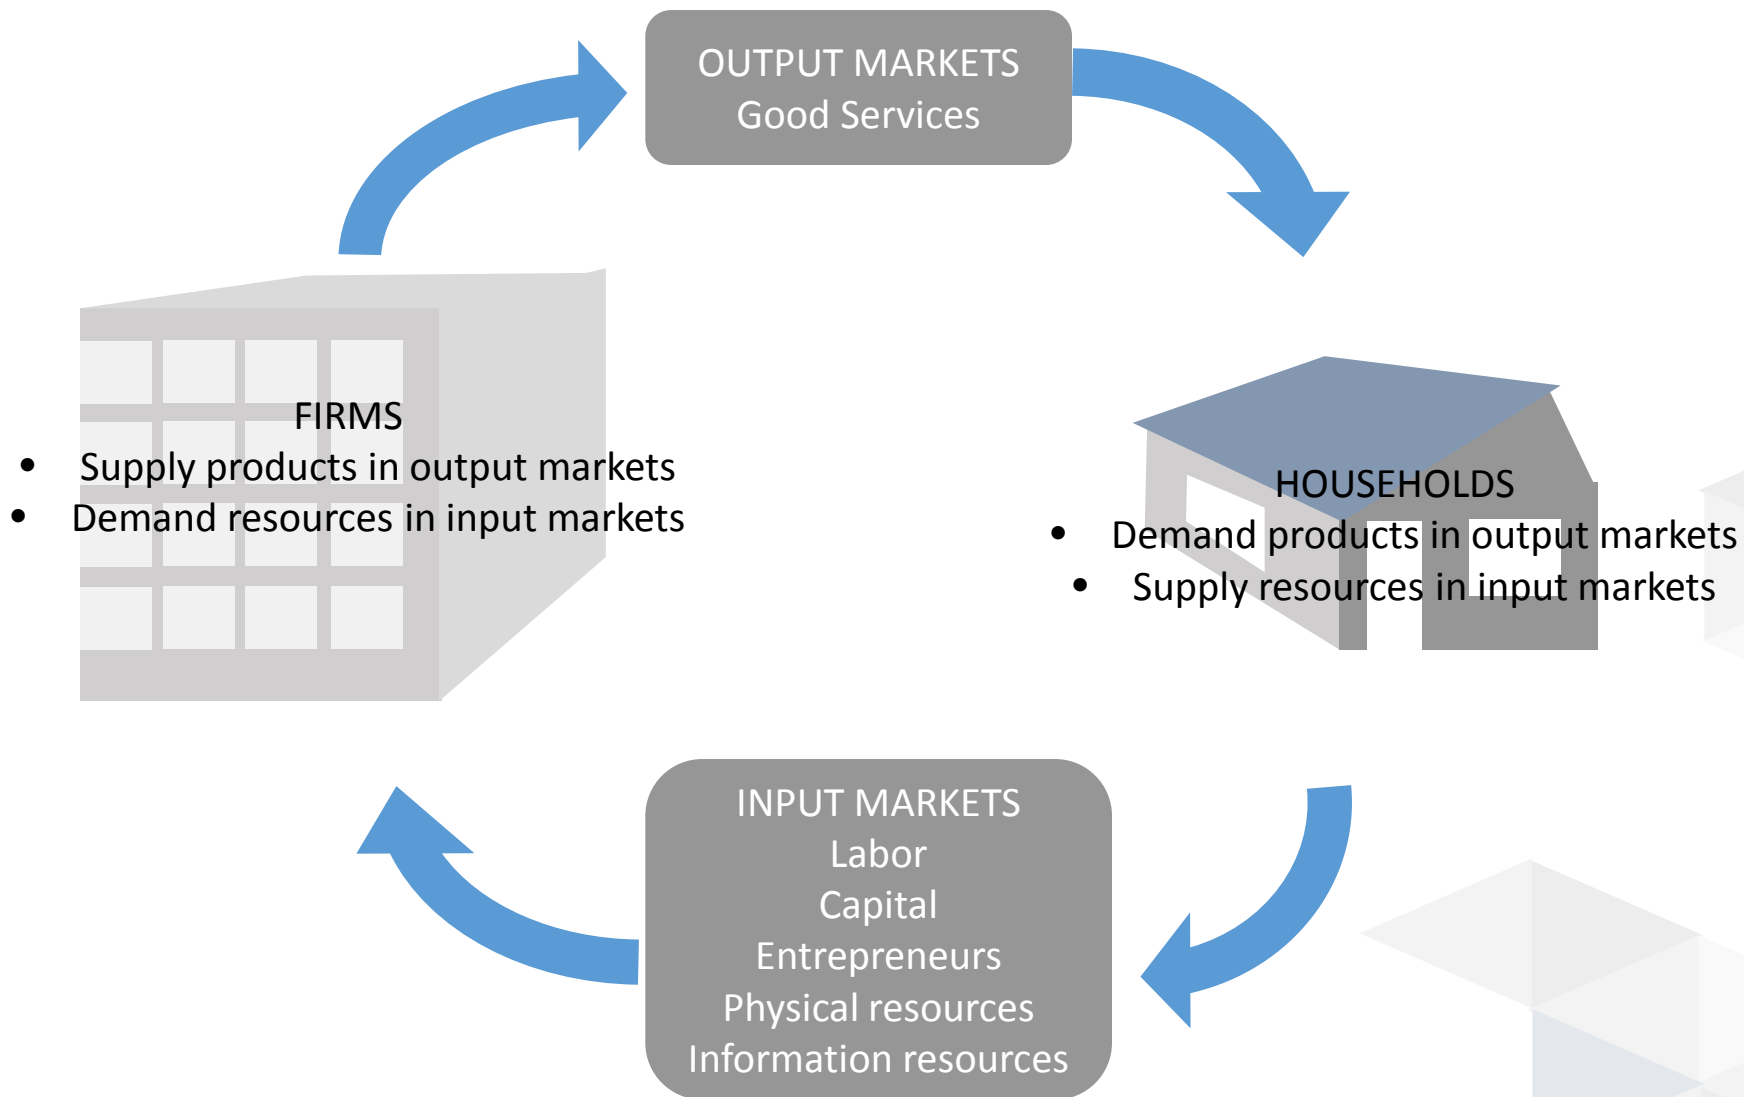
OUTPUT MARKETS
Good Services

FIRMS
- Supply products in output markets
- Demand resources in input markets

HOUSEHOLDS
- Demand products in output markets
- Supply resources in input markets

INPUT MARKETS
Labor
Capital
Entrepreneurs
Physical resources
Information resources